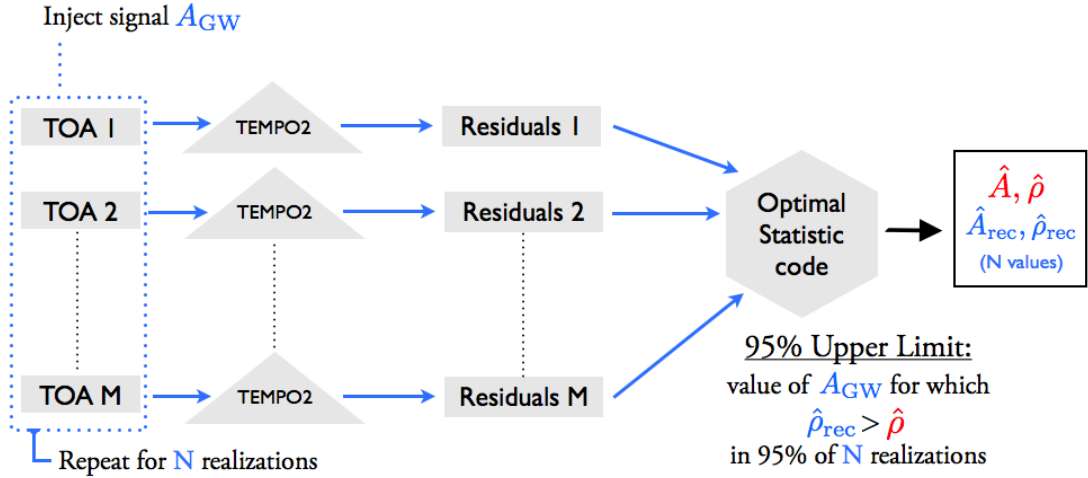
Inject signal $A_{\rm GW}$

TOA 1

TOA 2

TOA M

TEMPO2

TEMPO2

TEMPO2

Residuals 1

Residuals 2

Residuals M

Optimal Statistic code

$\hat{A}$, $\hat{\rho}$

$\hat{A}_{\rm rec}$, $\hat{\rho}_{\rm rec}$

(N values)

95% Upper Limit:

value of $A_{\rm GW}$ for which

$\hat{\rho}_{\rm rec} > \hat{\rho}$

in 95% of N realizations

Repeat for N realizations